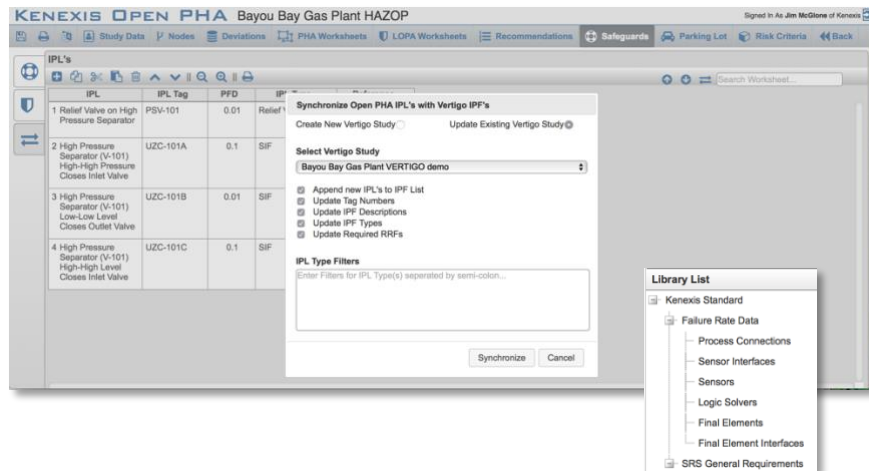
KENEXIS OPEN PHA Bayou Bay Gas Plant HAZOP

Signed In As Jim McGlone of Kenexis

Study Data  Nodes  Deviations  PHA Worksheets  LOPA Worksheets  Recommendations  Safeguards  Parking Lot  Risk Criteria  Back

IPL's

Search Worksheet...

| IPL | IPL Tag | PFD | IPL Type |
|---|---|---|---|
| 1 Relief Valve on High Pressure Separator | PSV-101 | 0.01 | Relief |
| 2 High Pressure Separator (V-101) High-High Pressure Closes Inlet Valve | UZC-101A | 0.1 | SIF |
| 3 High Pressure Separator (V-101) Low-Low Level Closes Outlet Valve | UZC-101B | 0.01 | SIF |
| 4 High Pressure Separator (V-101) High-High Level Closes Inlet Valve | UZC-101C | 0.1 | SIF |

Synchronize Open PHA IPL's with Vertigo IPF's

Create New Vertigo Study

Update Existing Vertigo Study

Select Vertigo Study

Bayou Bay Gas Plant VERTIGO demo

Append new IPL's to IPF List
Update Tag Numbers
Update IPF Descriptions
Update IPF Types
Update Required RRFs

IPL Type Filters

Enter Filters for IPL Type(s) seperated by semi-colon...

Synchronize  Cancel

Library List

Kenexis Standard
Failure Rate Data
Process Connections
Sensor Interfaces
Sensors
Logic Solvers
Final Elements
Final Element Interfaces
SRS General Requirements